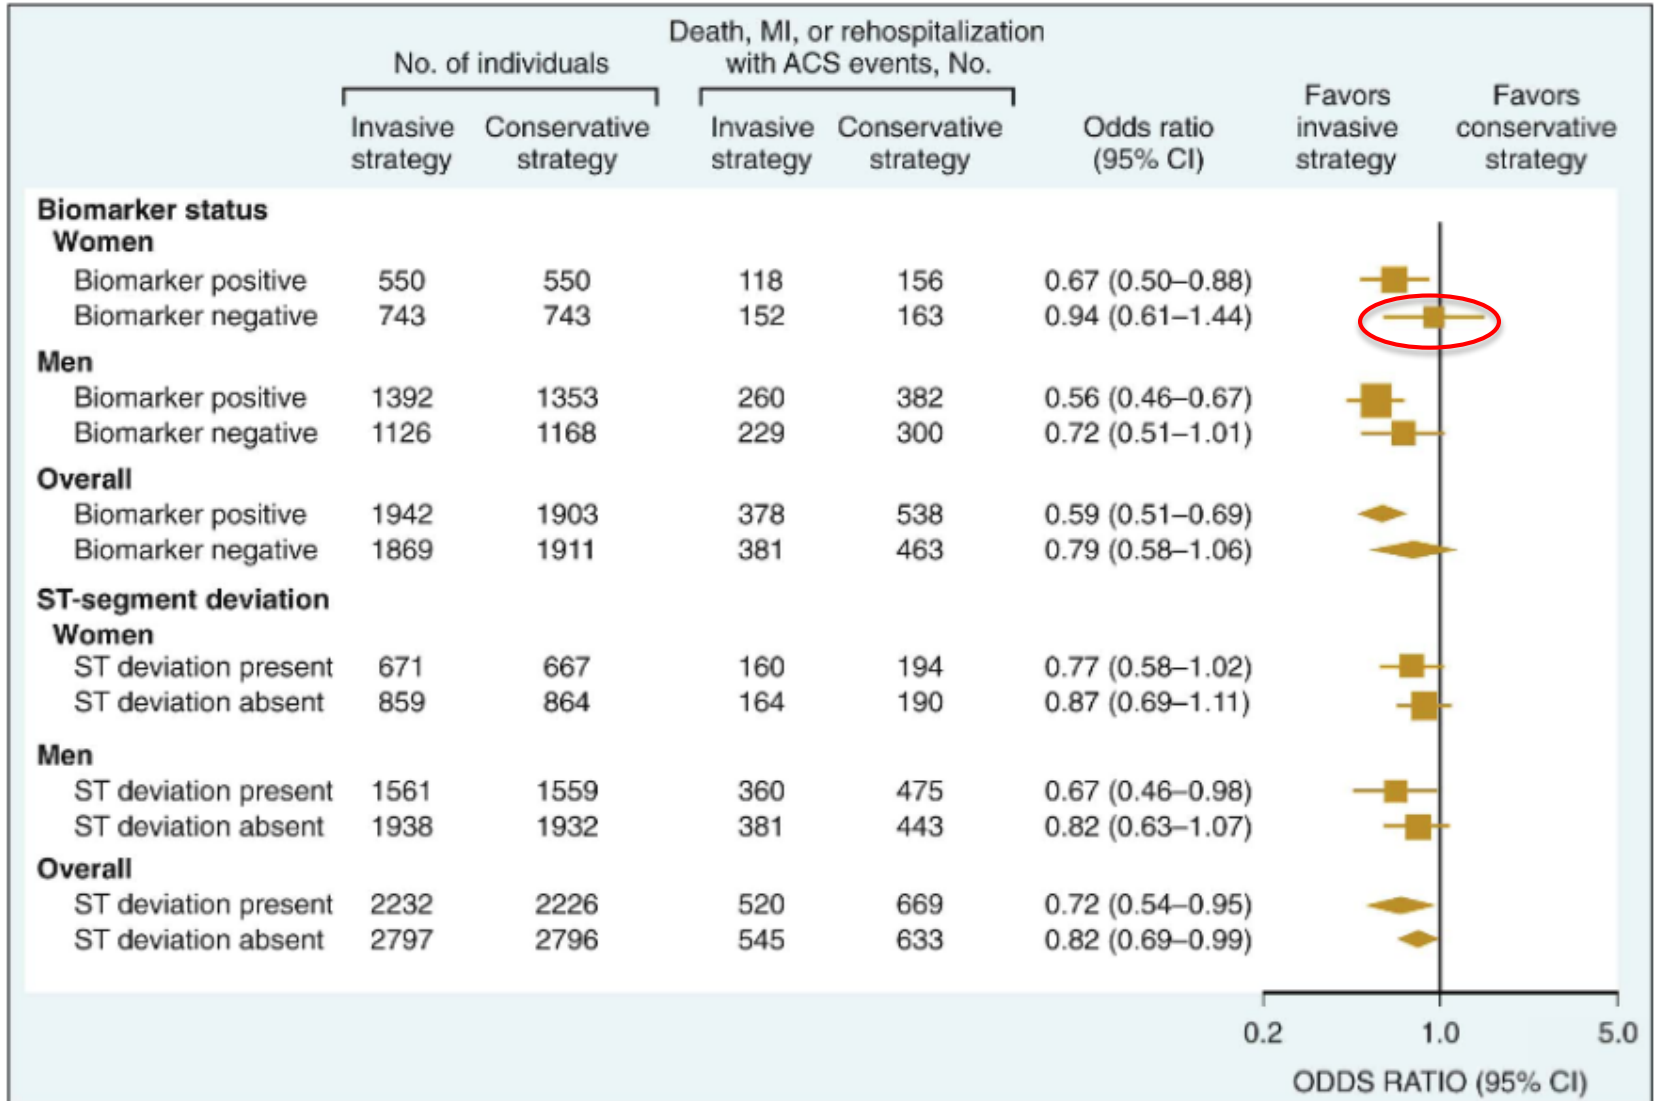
| | No. of individuals: Invasive strategy | No. of individuals: Conservative strategy | Death, MI, or rehospitalization with ACS events, No.: Invasive strategy | Death, MI, or rehospitalization with ACS events, No.: Conservative strategy | Odds ratio (95% CI) |
|---|---|---|---|---|---|
| **Biomarker status** | | | | | |
| **Women** | | | | | |
| Biomarker positive | 550 | 550 | 118 | 156 | 0.67 (0.50–0.88) |
| Biomarker negative | 743 | 743 | 152 | 163 | 0.94 (0.61–1.44) |
| **Men** | | | | | |
| Biomarker positive | 1392 | 1353 | 260 | 382 | 0.56 (0.46–0.67) |
| Biomarker negative | 1126 | 1168 | 229 | 300 | 0.72 (0.51–1.01) |
| **Overall** | | | | | |
| Biomarker positive | 1942 | 1903 | 378 | 538 | 0.59 (0.51–0.69) |
| Biomarker negative | 1869 | 1911 | 381 | 463 | 0.79 (0.58–1.06) |
| **ST-segment deviation** | | | | | |
| **Women** | | | | | |
| ST deviation present | 671 | 667 | 160 | 194 | 0.77 (0.58–1.02) |
| ST deviation absent | 859 | 864 | 164 | 190 | 0.87 (0.69–1.11) |
| **Men** | | | | | |
| ST deviation present | 1561 | 1559 | 360 | 475 | 0.67 (0.46–0.98) |
| ST deviation absent | 1938 | 1932 | 381 | 443 | 0.82 (0.63–1.07) |
| **Overall** | | | | | |
| ST deviation present | 2232 | 2226 | 520 | 669 | 0.72 (0.54–0.95) |
| ST deviation absent | 2797 | 2796 | 545 | 633 | 0.82 (0.69–0.99) |

Favors invasive strategy

Favors conservative strategy

0.2
1.0
5.0

ODDS RATIO (95% CI)